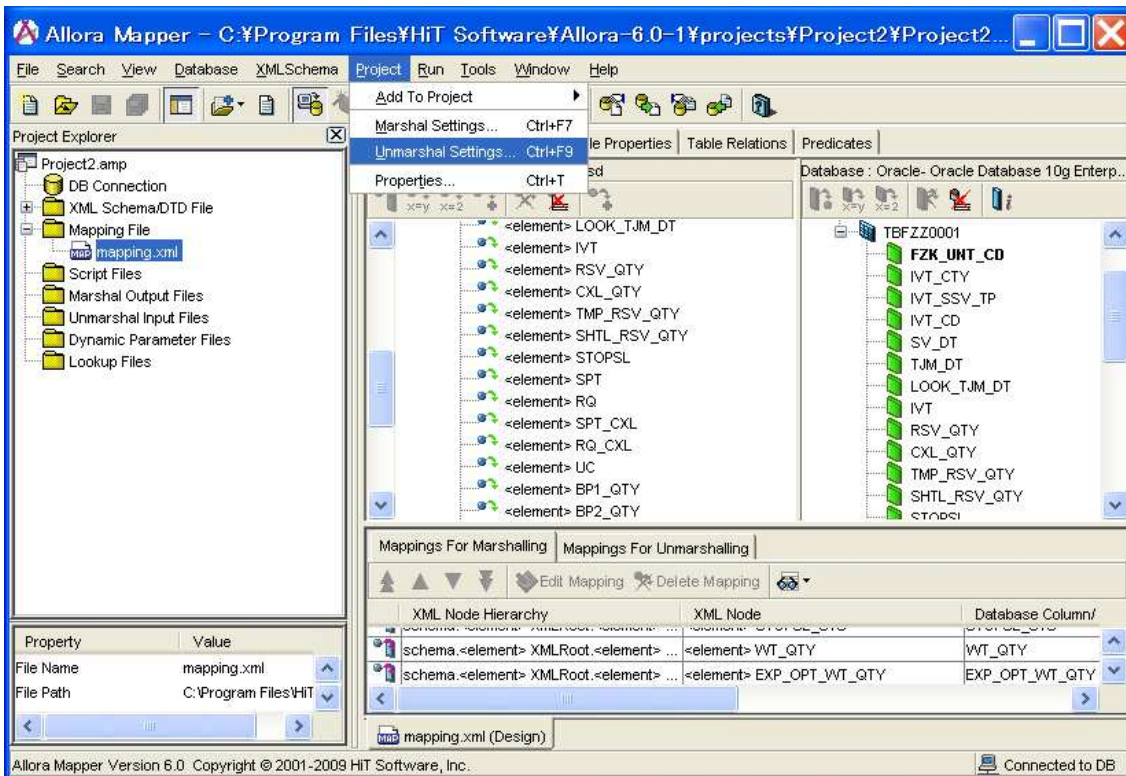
Allora Mapper – C:¥Program Files¥HiT Software¥Allora-6.0-1¥projects¥Project2¥Project2...

File Search View Database XMLSchema Project Run Tools Window Help

Add To Project
Marshal Settings... Ctrl+F7
Unmarshal Settings... Ctrl+F9
Properties... Ctrl+T

Project Explorer

Project2.amp
DB Connection
XML Schema/DTD File
Mapping File
mapping.xml
Script Files
Marshal Output Files
Unmarshal Input Files
Dynamic Parameter Files
Lookup Files

le Properties | Table Relations | Predicates

sd

<element> LOOK_TJM_DT
<element> IVT
<element> RSV_QTY
<element> CXL_QTY
<element> TMP_RSV_QTY
<element> SHTL_RSV_QTY
<element> STOPSL
<element> SPT
<element> RQ
<element> SPT_CXL
<element> RQ_CXL
<element> UC
<element> BP1_QTY
<element> BP2_QTY

Database : Oracle- Oracle Database 10g Enterp...

TBFZZ0001
FZK_UNT_CD
IVT_CTY
IVT_SSV_TP
IVT_CD
SV_DT
TJM_DT
LOOK_TJM_DT
IVT
RSV_QTY
CXL_QTY
TMP_RSV_QTY
SHTL_RSV_QTY
STOPSL

Mappings For Marshalling | Mappings For Unmarshalling

Edit Mapping Delete Mapping

| XML Node Hierarchy | XML Node | Database Column/ |
|---|---|---|
| schema.<element> XMLRoot.<element> ... | <element> WT_QTY | WT_QTY |
| schema.<element> XMLRoot.<element> ... | <element> EXP_OPT_WT_QTY | EXP_OPT_WT_QTY |

| Property | Value |
|---|---|
| File Name | mapping.xml |
| File Path | C:\Program Files\HiT |

mapping.xml (Design)

Allora Mapper Version 6.0 Copyright © 2001-2009 HiT Software, Inc.

Connected to DB